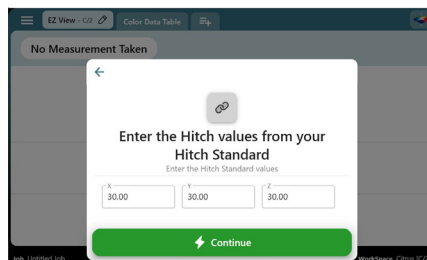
EZ View - C/2
Color Data Table
No Measurement Taken
Enter the Hitch values from your Hitch Standard
Enter the Hitch Standard values
X
30.00
Y
30.00
Z
30.00
Continue
Job: Untitled Job
WorkSpace: Citrus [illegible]